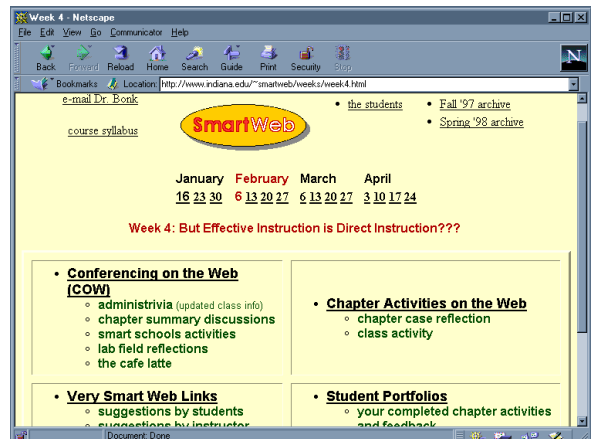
Week 4 - Netscape

File Edit View Go Communicator Help

Back Forward Reload Home Search Guide Print Security Stop

Bookmarks Location: http://www.indiana.edu/~smartweb/weeks/week4.html

e-mail Dr. Bonk

course syllabus

SmartWeb

the students

Fall '97 archive

Spring '98 archive

January 16 23 30
February 6 13 20 27
March 6 13 20 27
April 3 10 17 24

Week 4: But Effective Instruction is Direct Instruction???

Conferencing on the Web (COW)
- administrivia (updated class info)
- chapter summary discussions
- smart schools activities
- lab field reflections
- the cafe latte

Chapter Activities on the Web
- chapter case reflection
- class activity

Very Smart Web Links
- suggestions by students
- suggestions by instructor

Student Portfolios
- your completed chapter activities and feedback

Document: Done